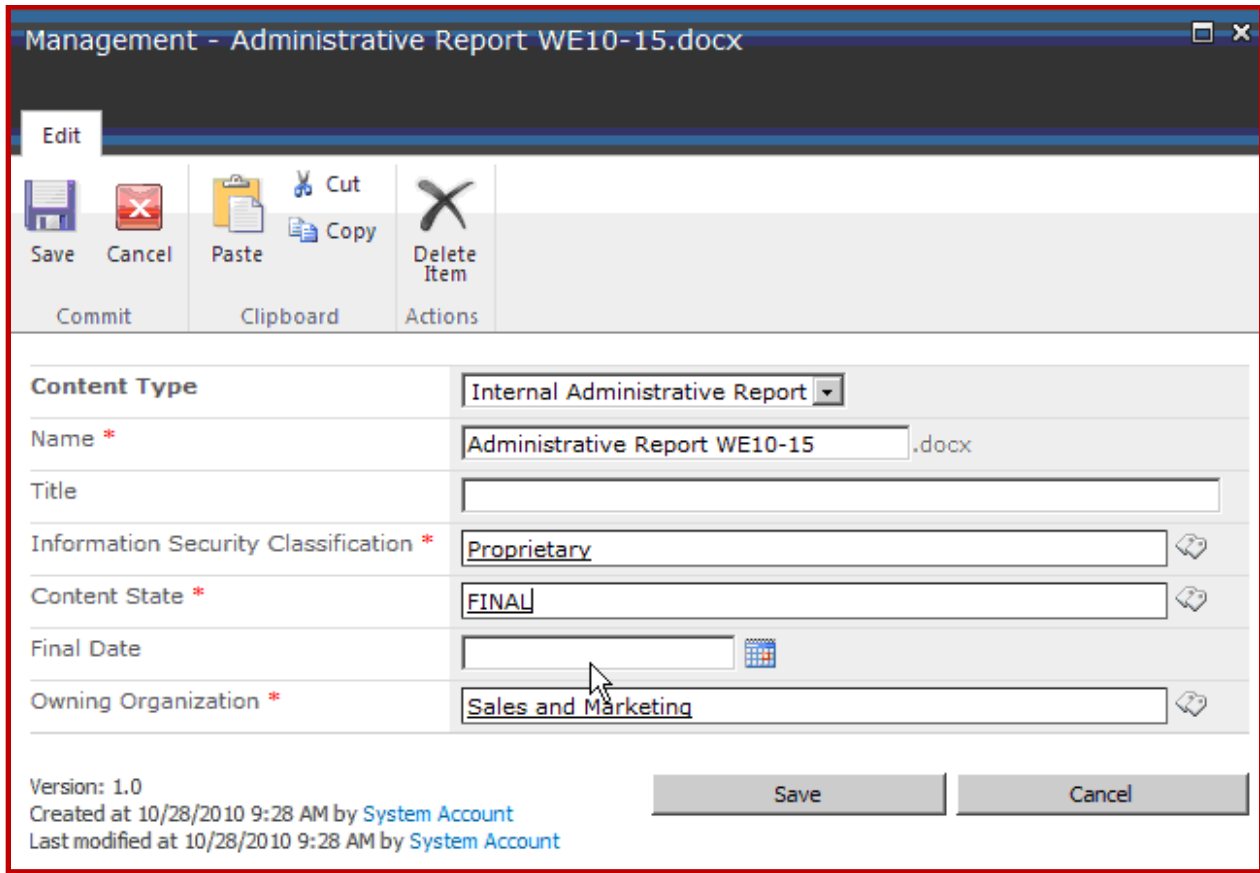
Management - Administrative Report WE10-15.docx

Edit

Save
Cancel
Commit

Paste
Cut
Copy
Clipboard

Delete Item
Actions

| | |
|---|---|
| Content Type | Internal Administrative Report |
| Name * | Administrative Report WE10-15 .docx |
| Title | |
| Information Security Classification * | Proprietary |
| Content State * | FINAL |
| Final Date | |
| Owning Organization * | Sales and Marketing |

Version: 1.0
Created at 10/28/2010 9:28 AM by System Account
Last modified at 10/28/2010 9:28 AM by System Account

Save
Cancel